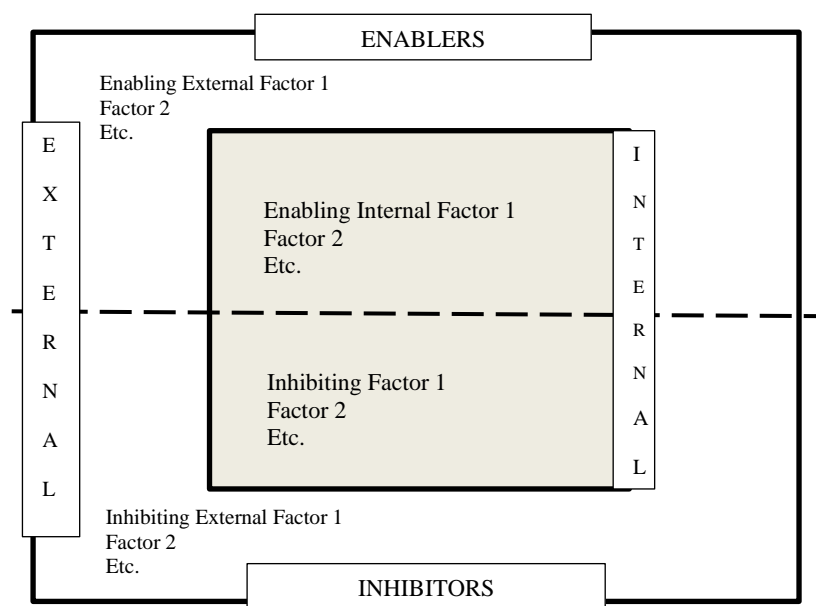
ENABLERS

Enabling External Factor 1
Factor 2
Etc.

E
X
T
E
R
N
A
L

Enabling Internal Factor 1
Factor 2
Etc.

I
N
T
E
R
N
A
L

Inhibiting Factor 1
Factor 2
Etc.

Inhibiting External Factor 1
Factor 2
Etc.

INHIBITORS